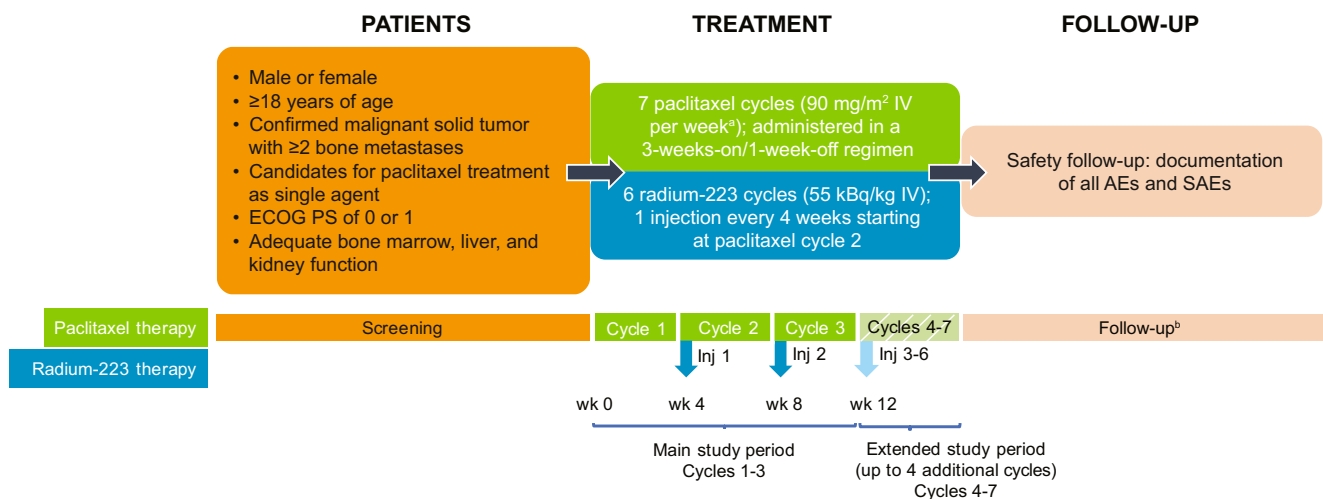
PATIENTS

TREATMENT

FOLLOW-UP

- Male or female
- ≥18 years of age
- Confirmed malignant solid tumor with ≥2 bone metastases
- Candidates for paclitaxel treatment as single agent
- ECOG PS of 0 or 1
- Adequate bone marrow, liver, and kidney function

7 paclitaxel cycles (90 mg/m$^2$ IV per week$^a$); administered in a 3-weeks-on/1-week-off regimen

6 radium-223 cycles (55 kBq/kg IV); 1 injection every 4 weeks starting at paclitaxel cycle 2

Safety follow-up: documentation of all AEs and SAEs

Paclitaxel therapy

Radium-223 therapy

Screening

Cycle 1

Cycle 2

Cycle 3

Cycles 4-7

Follow-up$^b$

Inj 1

Inj 2

Inj 3-6

wk 0

wk 4

wk 8

wk 12

Main study period
Cycles 1-3

Extended study period
(up to 4 additional cycles)
Cycles 4-7